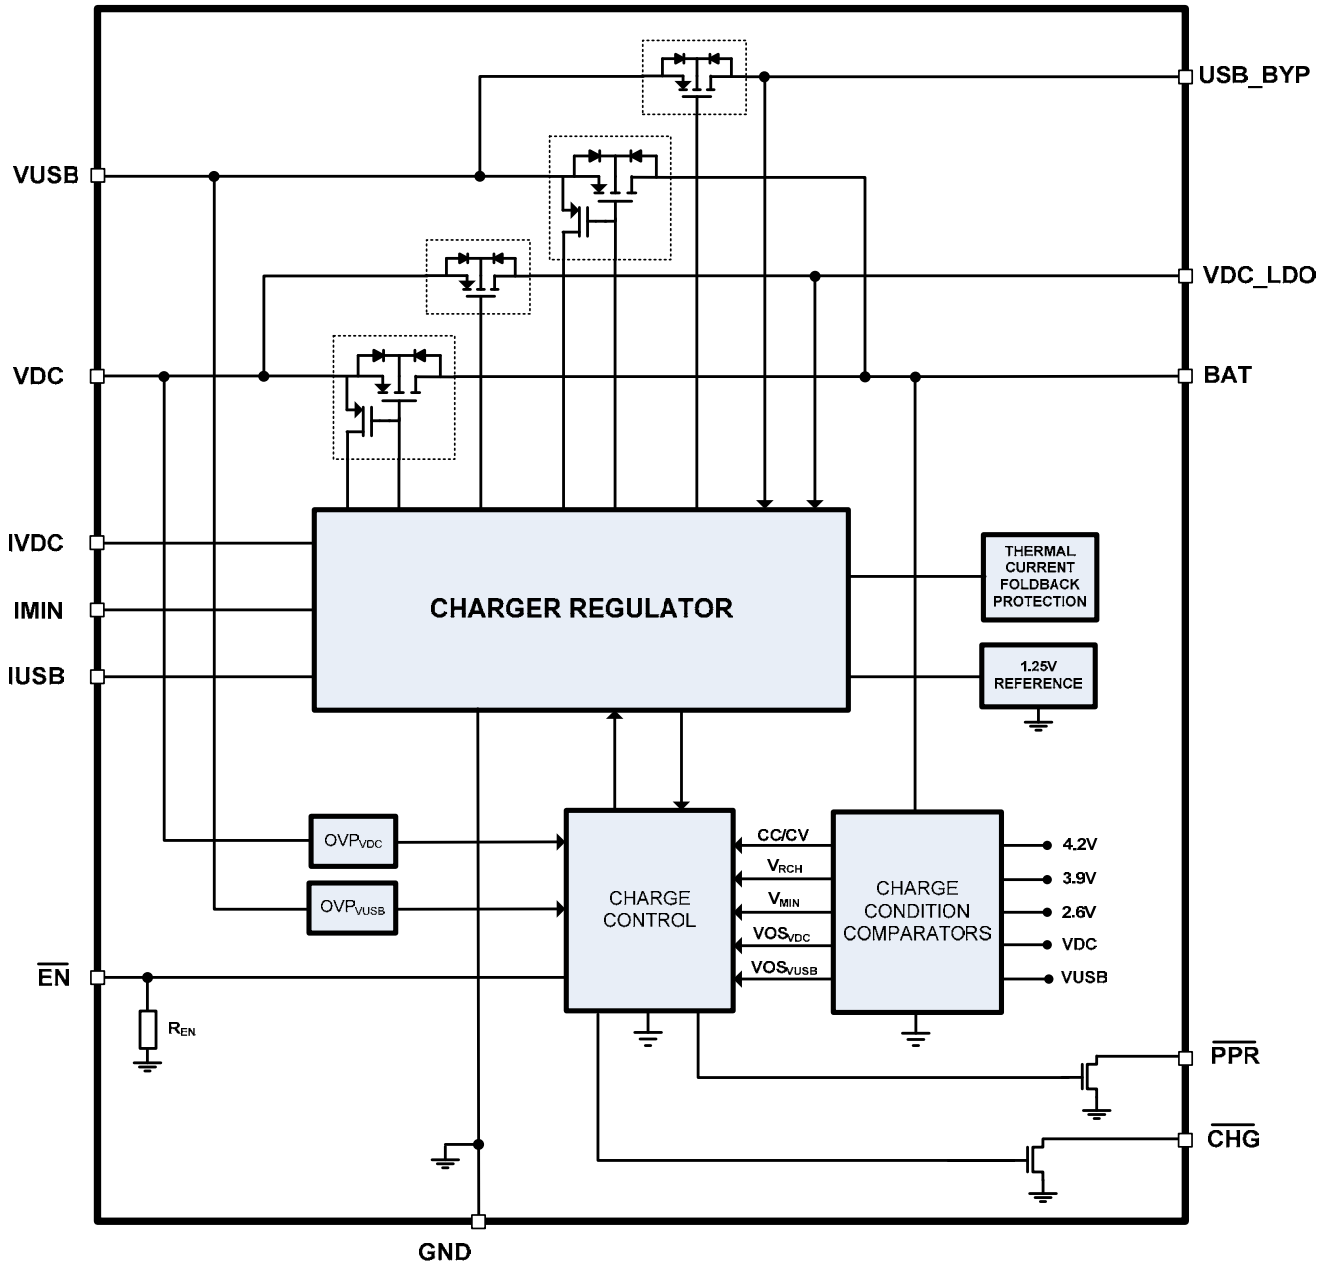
USB_BYP

VUSB

VDC_LDO

VDC

BAT

IVDC

IMIN

IUSB

CHARGER REGULATOR

THERMAL CURRENT FOLDBACK PROTECTION

1.25V REFERENCE

$OVP_{VDC}$

$OVP_{VUSB}$

CHARGE CONTROL

CC/CV

$V_{RCH}$

$V_{MIN}$

$VOS_{VDC}$

$VOS_{VUSB}$

CHARGE CONDITION COMPARATORS

4.2V

3.9V

2.6V

VDC

VUSB

$\overline{EN}$

$R_{EN}$

$\overline{PPR}$

$\overline{CHG}$

GND